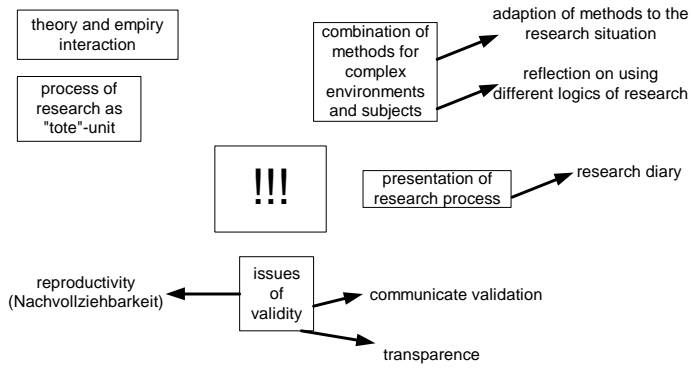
theory and empiry interaction

process of research as "tote"-unit

combination of methods for complex environments and subjects

adaption of methods to the research situation

reflection on using different logics of research

!!!

presentation of research process

research diary

reproductivity (Nachvollziehbarkeit)

issues of validity

communicate validation

transparence